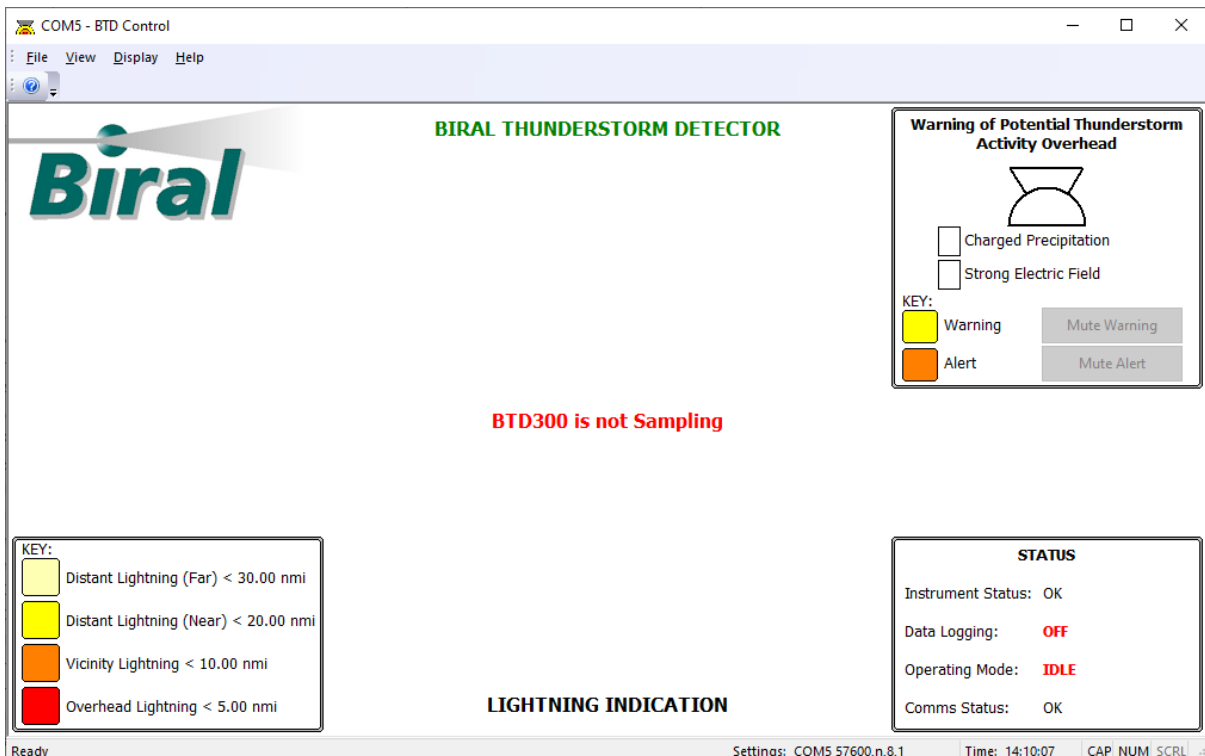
COM5 - BTD Control

File View Display Help

Biral

BIRAL THUNDERSTORM DETECTOR

Warning of Potential Thunderstorm Activity Overhead

Charged Precipitation

Strong Electric Field

KEY:

Warning

Mute Warning

Alert

Mute Alert

BTD300 is not Sampling

KEY:

Distant Lightning (Far) < 30.00 nmi

Distant Lightning (Near) < 20.00 nmi

Vicinity Lightning < 10.00 nmi

Overhead Lightning < 5.00 nmi

LIGHTNING INDICATION

STATUS

Instrument Status: OK

Data Logging: OFF

Operating Mode: IDLE

Comms Status: OK

Ready

Settings: COM5 57600,n,8,1

Time: 14:10:07

CAP NUM SCRL